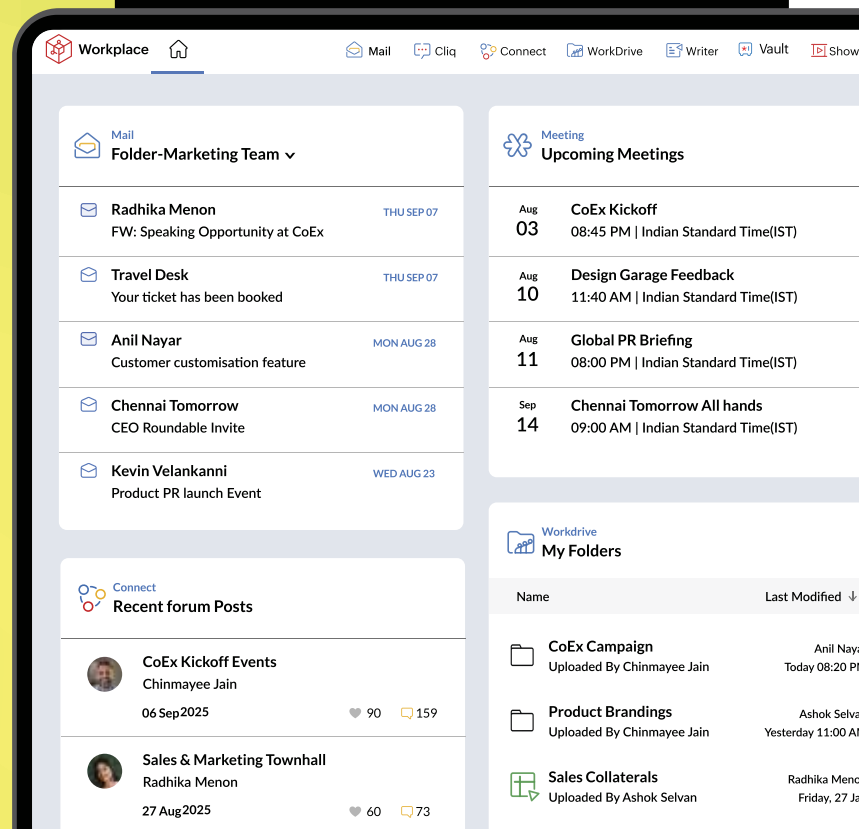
Workplace

Mail Cliq Connect WorkDrive Writer Vault Show

Mail
Folder-Marketing Team

Radhika Menon THU SEP 07
FW: Speaking Opportunity at CoEx

Travel Desk THU SEP 07
Your ticket has been booked

Anil Nayar MON AUG 28
Customer customisation feature

Chennai Tomorrow MON AUG 28
CEO Roundable Invite

Kevin Velankanni WED AUG 23
Product PR launch Event

Meeting
Upcoming Meetings

Aug 03 CoEx Kickoff
08:45 PM | Indian Standard Time(IST)

Aug 10 Design Garage Feedback
11:40 AM | Indian Standard Time(IST)

Aug 11 Global PR Briefing
08:00 PM | Indian Standard Time(IST)

Sep 14 Chennai Tomorrow All hands
09:00 AM | Indian Standard Time(IST)

Connect
Recent forum Posts

CoEx Kickoff Events
Chinmayee Jain
06 Sep 2025 90 159

Sales & Marketing Townhall
Radhika Menon
27 Aug 2025 60 73

Workdrive
My Folders

| Name | Last Modified |
|---|---|
| CoEx Campaign<br>Uploaded By Chinmayee Jain | Anil Naya<br>Today 08:20 P |
| Product Brandings<br>Uploaded By Chinmayee Jain | Ashok Selva<br>Yesterday 11:00 A |
| Sales Collaterals<br>Uploaded By Ashok Selvan | Radhika Meno<br>Friday, 27 Ja |